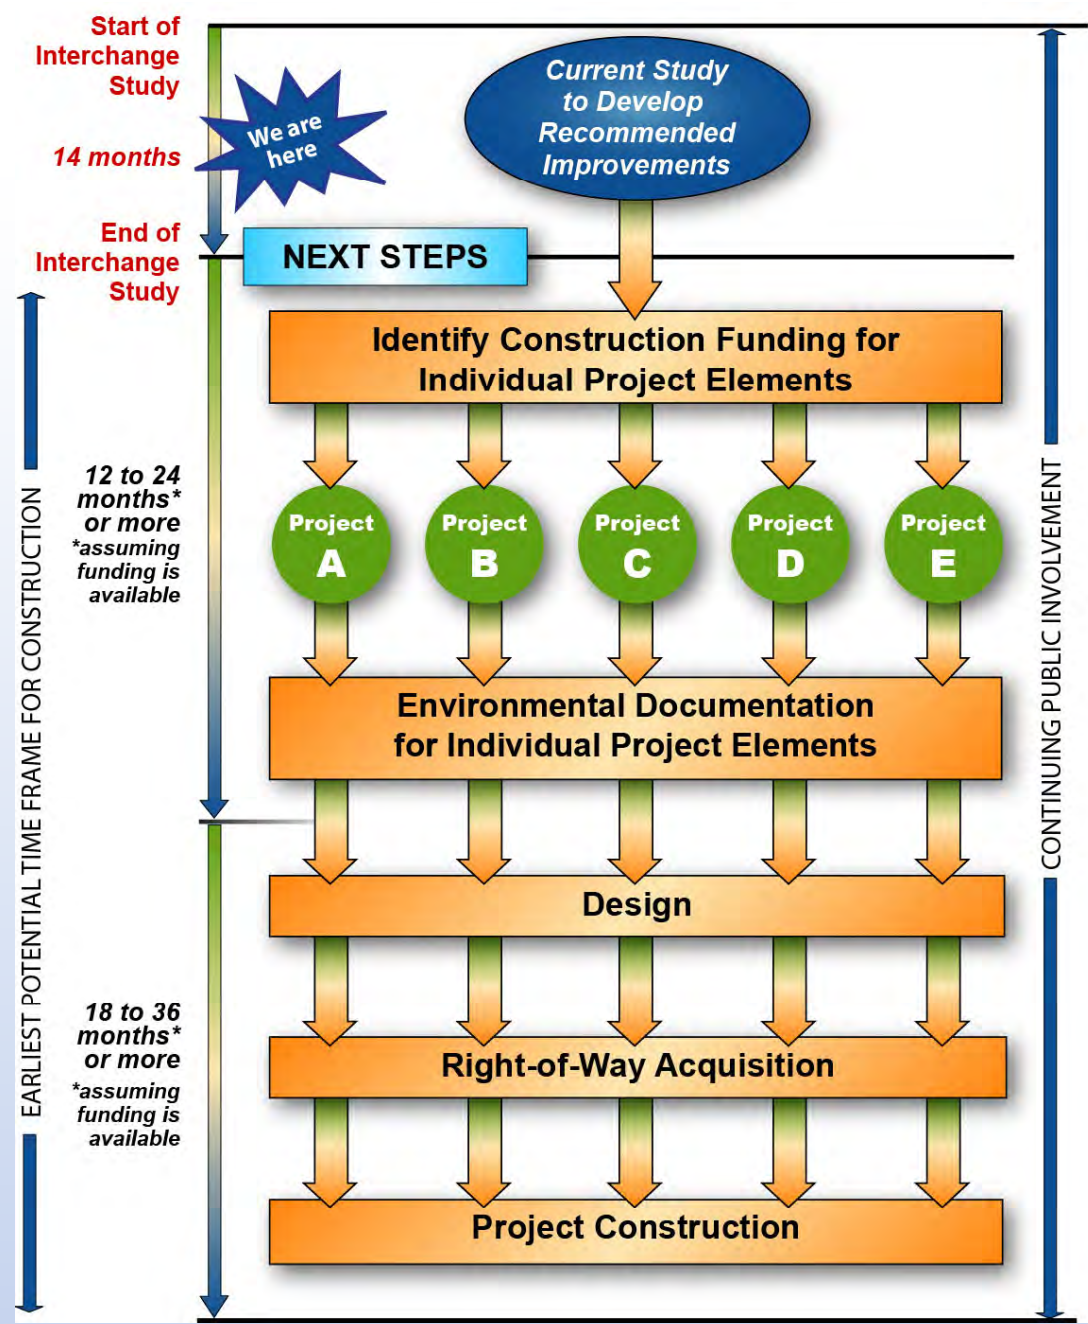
Start of Interchange Study

14 months

End of Interchange Study

We are here

Current Study to Develop Recommended Improvements

NEXT STEPS

Identify Construction Funding for Individual Project Elements

12 to 24 months* or more
*assuming funding is available

Project A

Project B

Project C

Project D

Project E

Environmental Documentation for Individual Project Elements

Design

18 to 36 months* or more
*assuming funding is available

Right-of-Way Acquisition

Project Construction

EARLIEST POTENTIAL TIME FRAME FOR CONSTRUCTION

CONTINUING PUBLIC INVOLVEMENT